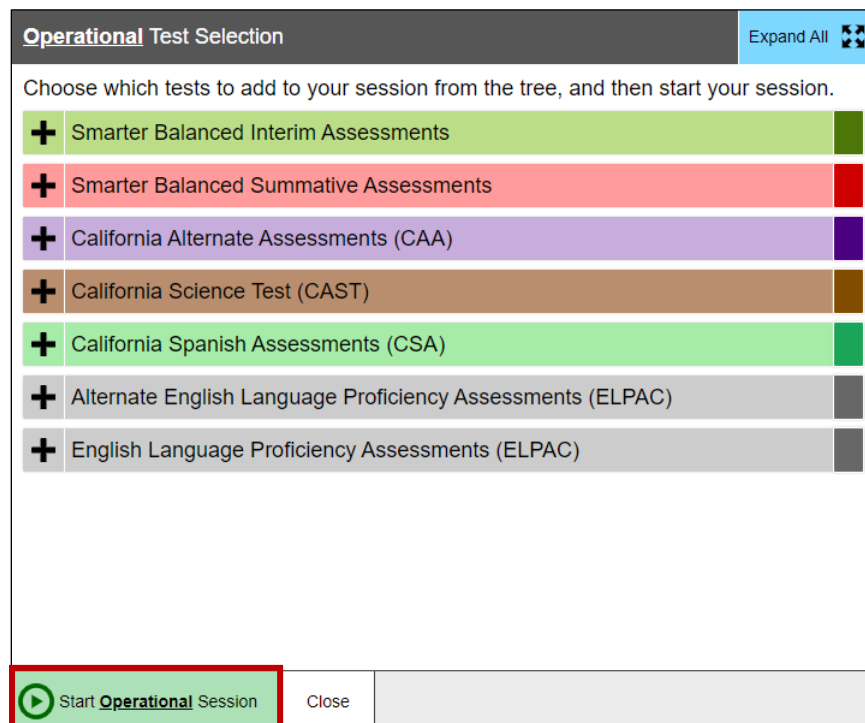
Operational Test Selection

Expand All

Choose which tests to add to your session from the tree, and then start your session.

Smarter Balanced Interim Assessments

Smarter Balanced Summative Assessments

California Alternate Assessments (CAA)

California Science Test (CAST)

California Spanish Assessments (CSA)

Alternate English Language Proficiency Assessments (ELPAC)

English Language Proficiency Assessments (ELPAC)

Start Operational Session

Close